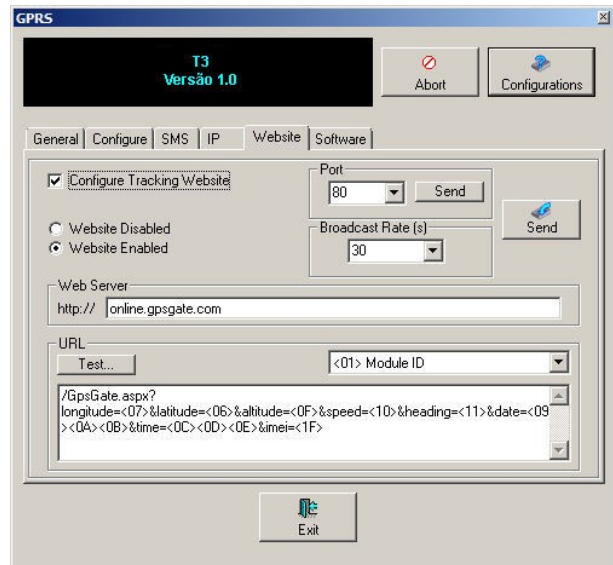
GPRS

T3
Versão 1.0

Abort

Configurations

General | Configure | SMS | IP | Website | Software

Configure Tracking Website

Port
80
Send

Send

Website Disabled
Website Enabled

Broadcast Rate (s)
30

Web Server
http:// online.gpsgate.com

URL
Test...
<01> Module ID

/GpsGate.aspx?
longitude=<07>&latitude=<06>&altitude=<0F>&speed=<10>&heading=<11>&date=<09><0A><0B>&time=<0C><0D><0E>&imei=<1F>

Exit